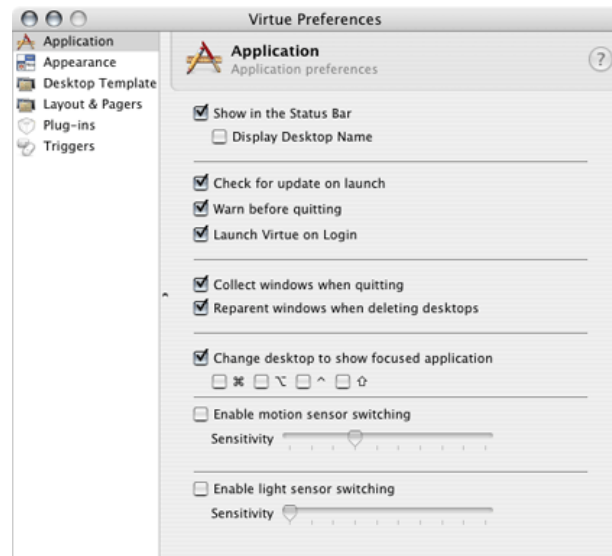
Virtue Preferences

Application
Appearance
Desktop Template
Layout & Pagers
Plug-ins
Triggers

Application
Application preferences

?

Show in the Status Bar
Display Desktop Name

Check for update on launch
Warn before quitting
Launch Virtue on Login

Collect windows when quitting
Reparent windows when deleting desktops

Change desktop to show focused application
⌘ ⌥ ^ ⇧

Enable motion sensor switching
Sensitivity

Enable light sensor switching
Sensitivity